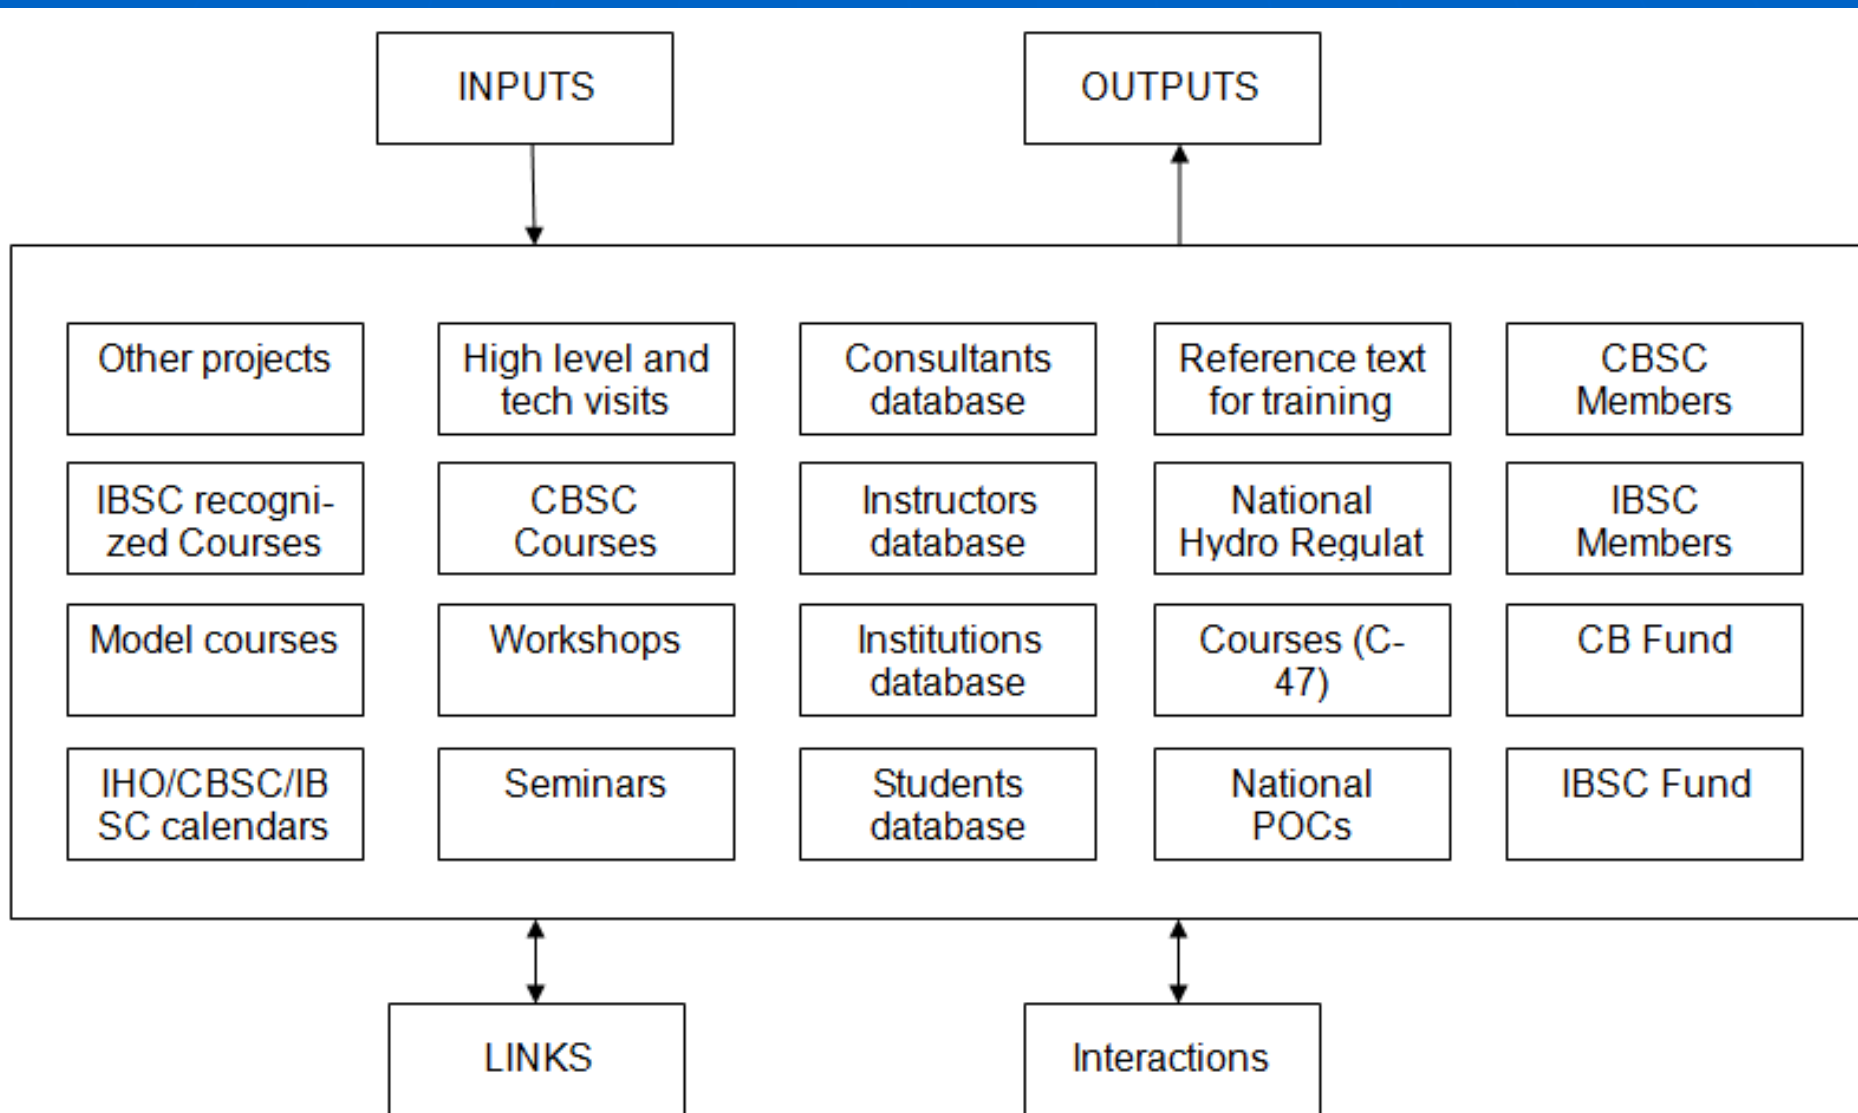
INPUTS

OUTPUTS

Other projects

High level and tech visits

Consultants database

Reference text for training

CBSC Members

IBSC recognized Courses

CBSC Courses

Instructors database

National Hydro Regulat

IBSC Members

Model courses

Workshops

Institutions database

Courses (C-47)

CB Fund

IHO/CBSC/IBSC calendars

Seminars

Students database

National POCs

IBSC Fund

LINKS

Interactions